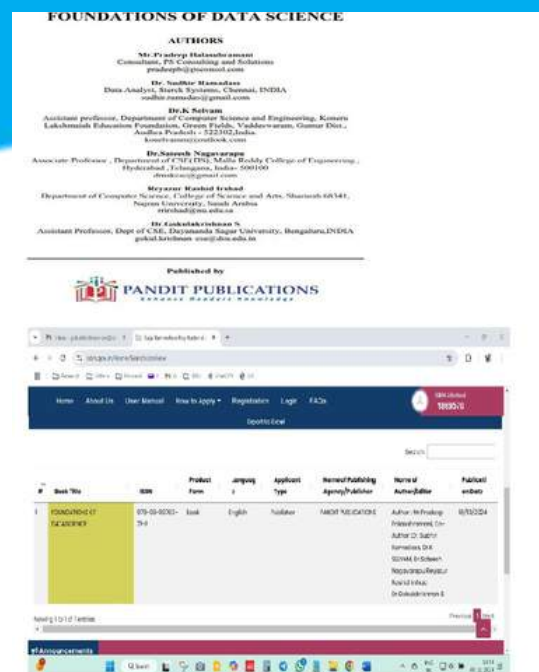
FOUNDATIONS OF DATA SCIENCE

AUTHORS

Mr.Pradeep Balasubramani
Consultant, PS Consulting and Solutions
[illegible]

Dr. Sudhir Ramadass
Data Analyst, Starch Systems, Chennai, INDIA
sudhir.ramadass@gmail.com

Dr.K Selvam
Assistant professor, Department of Computer Science and Engineering, Koneru Lakshmaiah Education Foundation, Green Fields, Vaddeswaram, Guntur Dist., Andhra Pradesh - 522302,India.
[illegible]

Dr.Sateesh Nagavarapu
Associate Professor , Department of CSE(DS), Malla Reddy College of Engineering , Hyderabad ,Telangana, India- 500100
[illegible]

Reyazur Rashid Irshad
Department of Computer Science, College of Science and Arts, Sharurah 68341, Najran University, Saudi Arabia
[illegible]

Dr Gokulakrishnan S
Assistant Professor, Dept of CSE, Dayananda Sagar University, Bengaluru,INDIA
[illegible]

Published by

PANDIT PUBLICATIONS
Enhance Readers Knowledge

Home About Us User Manual How to Apply Registration Login FAQs

ISBN Allotted
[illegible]

Export to Excel

Search:

| # | Book Title | ISBN | Product Form | Language | Applicant Type | Name of Publishing Agency/Publisher | Name of Author/Editor | Published Date |
|---|---|---|---|---|---|---|---|---|
| 1 | FOUNDATIONS OF DATA SCIENCE | 978-93-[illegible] | Book | English | Publisher | PANDIT PUBLICATIONS | Author: Mr.Pradeep Balasubramani, Co-Author 1: Dr. Sudhir Ramadass, Dr.K Selvam, Dr.Sateesh Nagavarapu, Reyazur Rashid Irshad, Dr.Gokulakrishnan S | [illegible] |

Showing 1 to 1 of 1 entries

Previous 1 Next

Announcements

Search